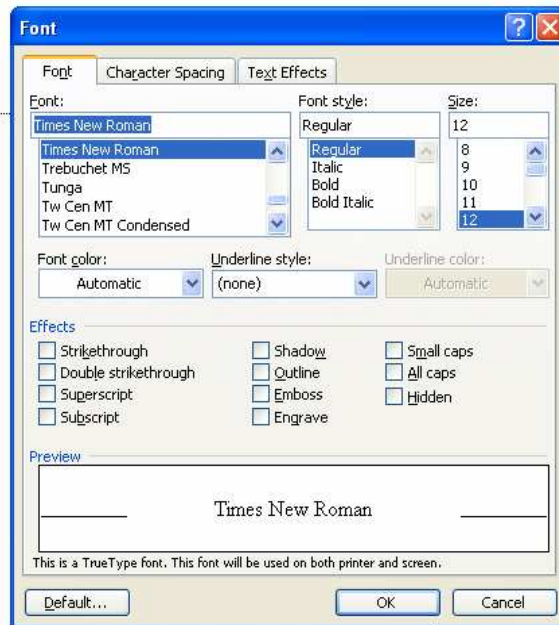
Font

?
X

Font
Character Spacing
Text Effects

Font:
Times New Roman
Times New Roman
Trebuchet MS
Tunga
Tw Cen MT
Tw Cen MT Condensed

Font style:
Regular
Regular
Italic
Bold
Bold Italic

Size:
12
8
9
10
11
12

Font color:
Automatic

Underline style:
(none)

Underline color:
Automatic

Effects
Strikethrough
Double strikethrough
Superscript
Subscript
Shadow
Outline
Emboss
Engrave
Small caps
All caps
Hidden

Preview
Times New Roman

This is a TrueType font. This font will be used on both printer and screen.

Default...
OK
Cancel